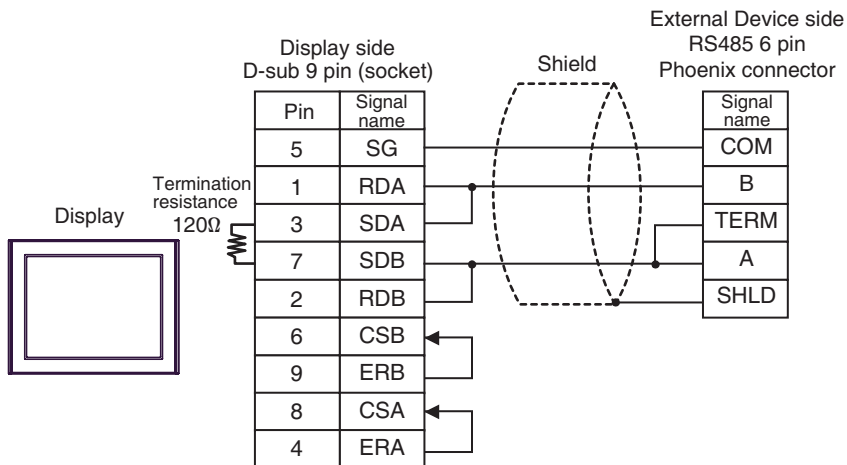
Display side
D-sub 9 pin (socket)

Shield

External Device side
RS485 6 pin
Phoenix connector

| Pin | Signal name |
|---|---|
| 5 | SG |
| 1 | RDA |
| 3 | SDA |
| 7 | SDB |
| 2 | RDB |
| 6 | CSB |
| 9 | ERB |
| 8 | CSA |
| 4 | ERA |

Termination resistance 120Ω

Display

| Signal name |
|---|
| COM |
| B |
| TERM |
| A |
| SHLD |